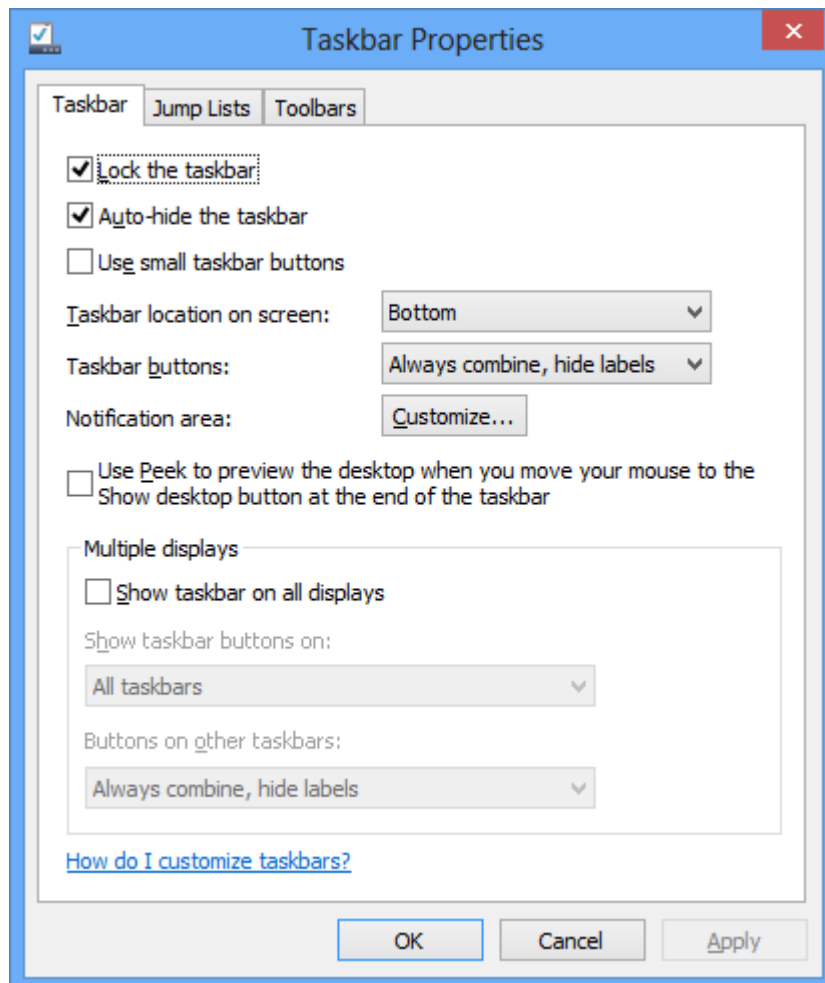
Taskbar Properties

Taskbar | Jump Lists | Toolbars

Lock the taskbar

Auto-hide the taskbar

Use small taskbar buttons

Taskbar location on screen: Bottom

Taskbar buttons: Always combine, hide labels

Notification area: Customize...

Use Peek to preview the desktop when you move your mouse to the Show desktop button at the end of the taskbar

Multiple displays

Show taskbar on all displays

Show taskbar buttons on:

All taskbars

Buttons on other taskbars:

Always combine, hide labels

How do I customize taskbars?

OK Cancel Apply